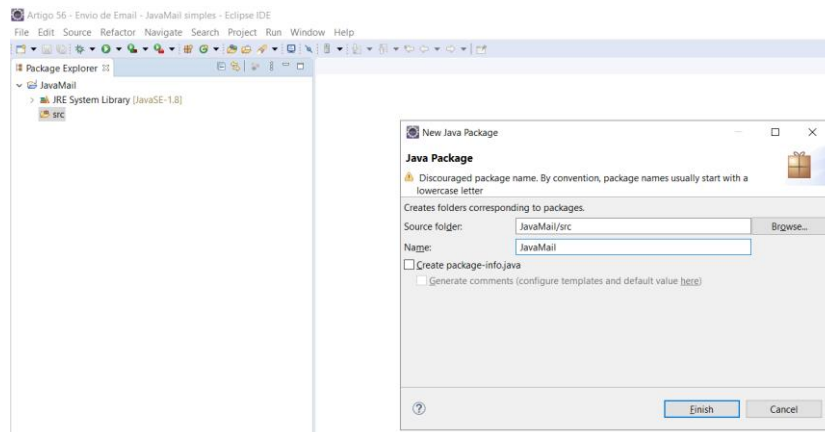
Artigo 56 - Envio de Email - JavaMail simples - Eclipse IDE
File Edit Source Refactor Navigate Search Project Run Window Help

Package Explorer

JavaMail
JRE System Library [JavaSE-1.8]
src

New Java Package

Java Package
Discouraged package name. By convention, package names usually start with a lowercase letter

Creates folders corresponding to packages.
Source folder: JavaMail/src
Browse...
Name: JavaMail
Create package-info.java
Generate comments (configure templates and default value here)

?
Finish
Cancel